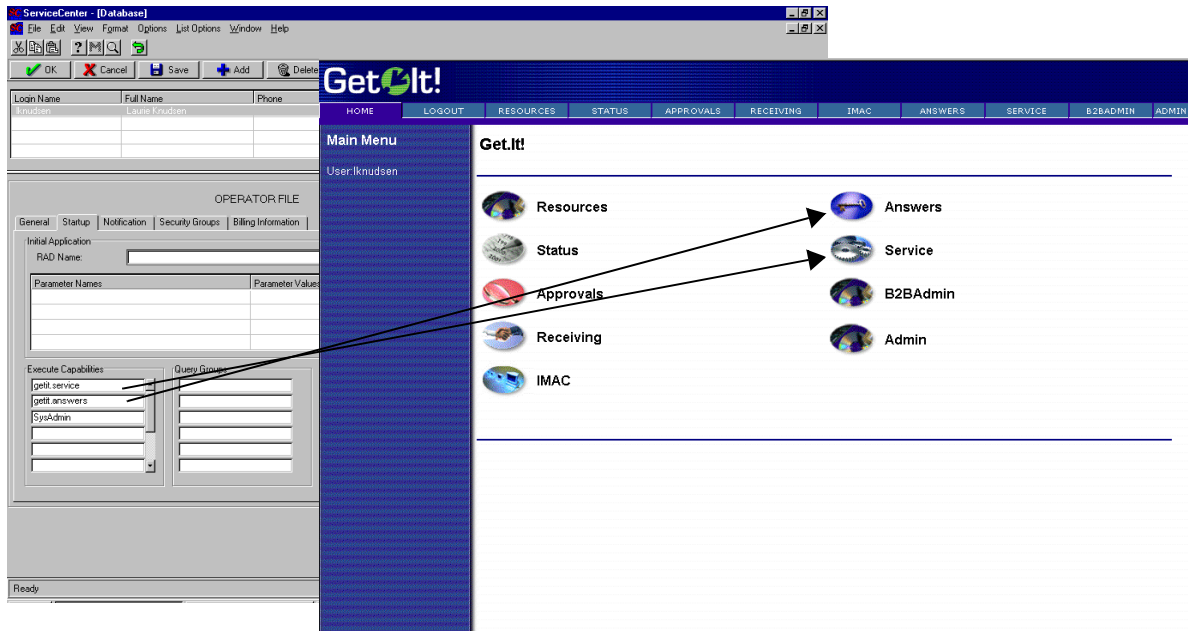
ServiceCenter - [Database]

File Edit View Format Options List Options Window Help

OK Cancel Save Add Delete

| Login Name | Full Name | Phone |
|---|---|---|
| lknudsen | Laurie Knudsen | |

OPERATOR FILE

General Startup Notification Security Groups Billing Information

Initial Application

RAD Name:

| Parameter Names | Parameter Values |
|---|---|

Execute Capabilities

getit.service
getit.answers
SysAdmin

Query Groups

Ready

Get It!

HOME LOGOUT RESOURCES STATUS APPROVALS RECEIVING IMAC ANSWERS SERVICE B2BADMIN ADMIN

Main Menu

User:lknudsen

Get.It!

Resources
Status
Approvals
Receiving
IMAC

Answers
Service
B2BAdmin
Admin